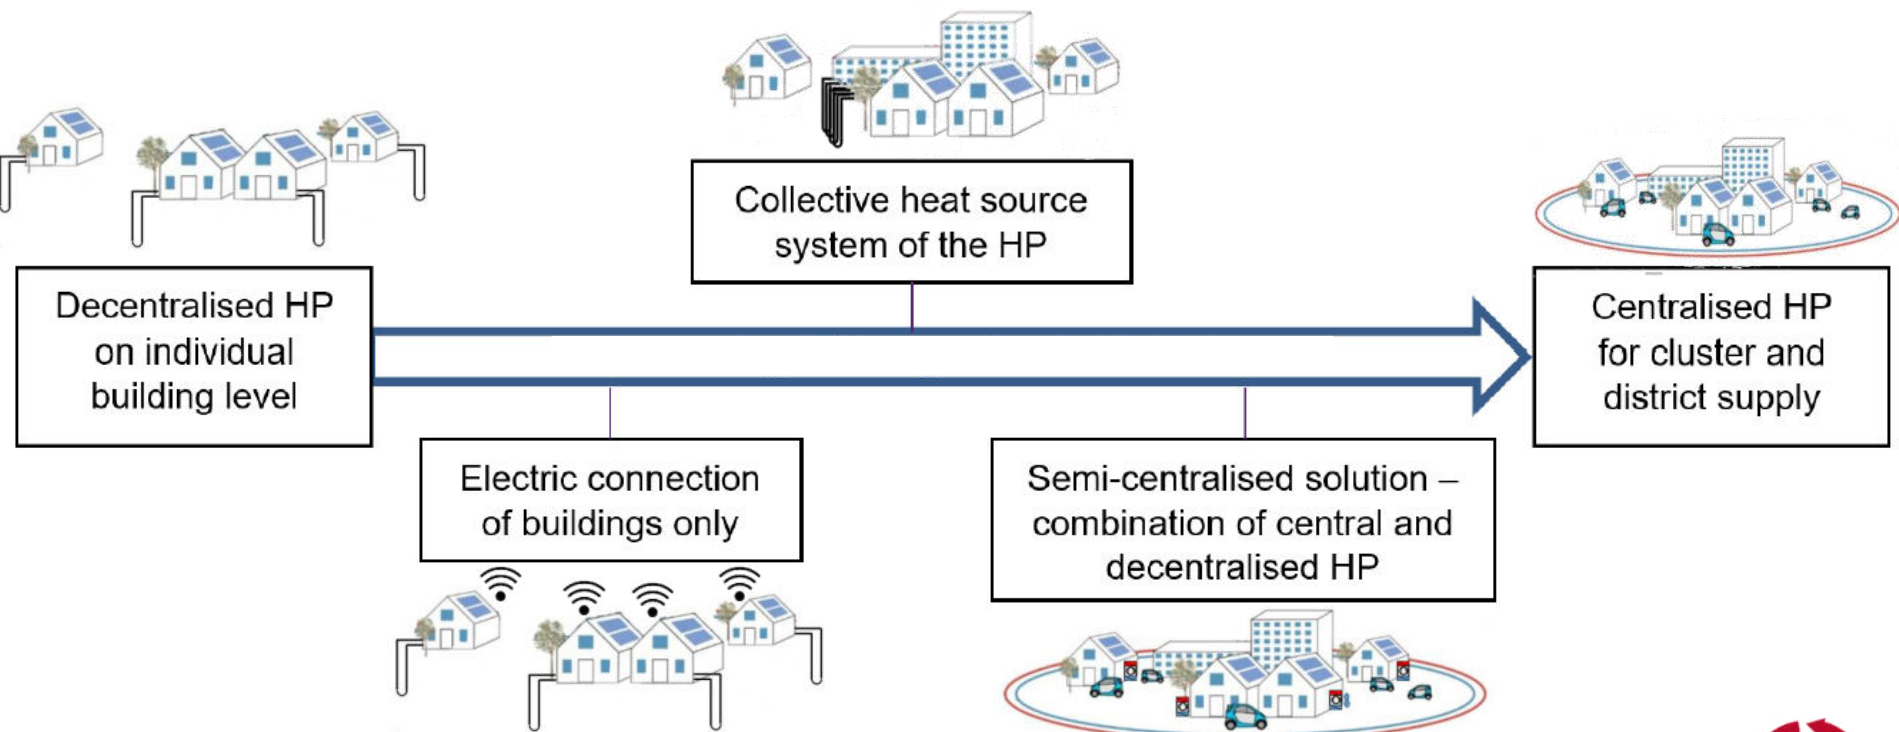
Collective heat source system of the HP

Decentralised HP on individual building level

Centralised HP for cluster and district supply

Electric connection of buildings only

Semi-centralised solution – combination of central and decentralised HP